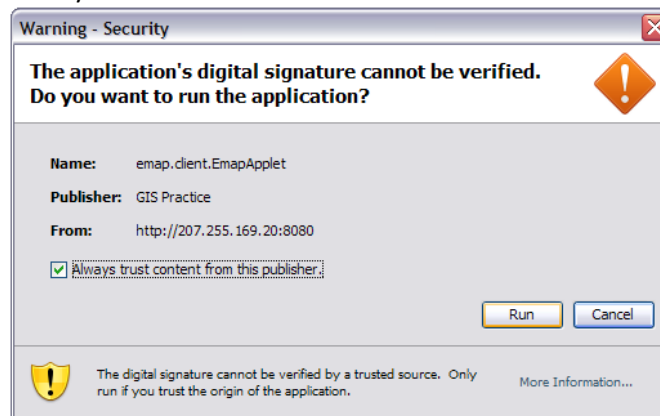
Warning - Security

The application's digital signature cannot be verified. Do you want to run the application?

Name: emap.client.EmapApplet

Publisher: GIS Practice

From: http://207.255.169.20:8080

Always trust content from this publisher.

Run

Cancel

The digital signature cannot be verified by a trusted source. Only run if you trust the origin of the application.

More Information...